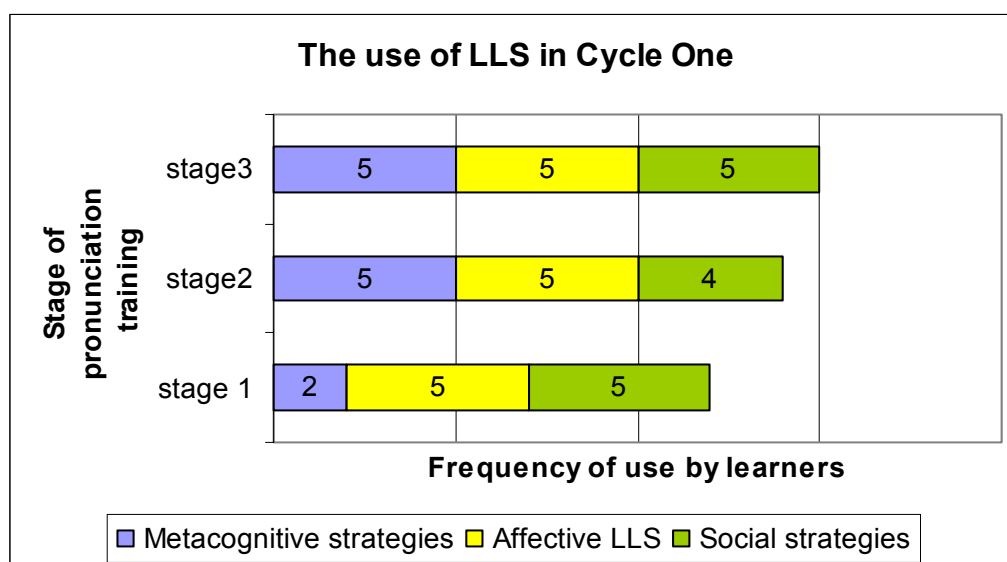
The use of LLS in Cycle One

Stage of pronunciation training

stage3

stage2

stage 1

| | Metacognitive strategies | Affective LLS | Social strategies |
|---|---|---|---|
| stage3 | 5 | 5 | 5 |
| stage2 | 5 | 5 | 4 |
| stage 1 | 2 | 5 | 5 |

Frequency of use by learners

Metacognitive strategies Affective LLS Social strategies